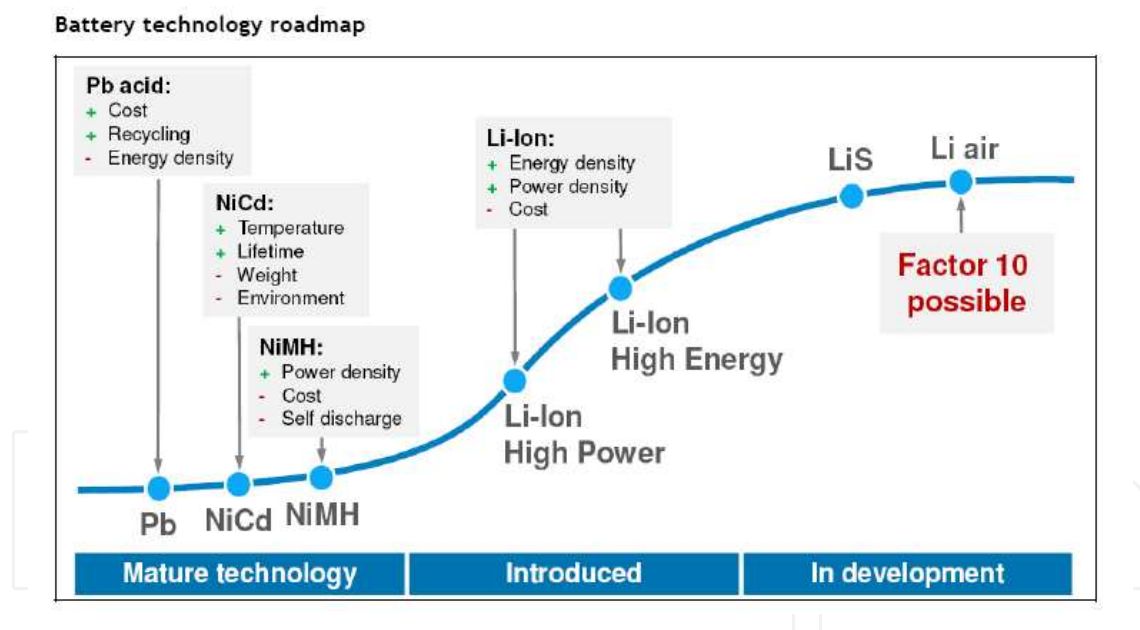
Battery technology roadmap

Pb acid:
+ Cost
+ Recycling
- Energy density

NiCd:
+ Temperature
+ Lifetime
- Weight
- Environment

NiMH:
+ Power density
- Cost
- Self discharge

Li-Ion:
+ Energy density
+ Power density
- Cost

LiS

Li air

Factor 10 possible

Li-Ion High Energy

Li-Ion High Power

Pb

NiCd

NiMH

Mature technology

Introduced

In development